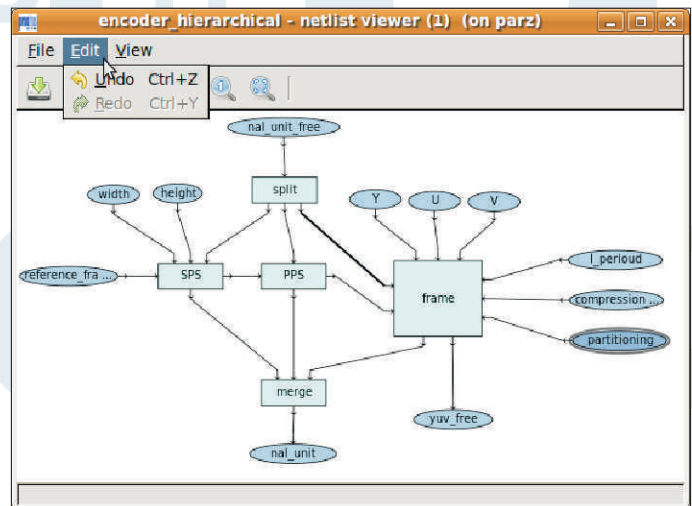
encoder_hierarchical - netlist viewer (1) (on parz)

File Edit View

Undo Ctrl+Z
Redo Ctrl+Y

nal_unit_free

split

width

height

Y

U

V

reference_fra ...

SPS

PPS

frame

I_perioud

compression ...

partitioning

merge

yuv_free

nal_unit